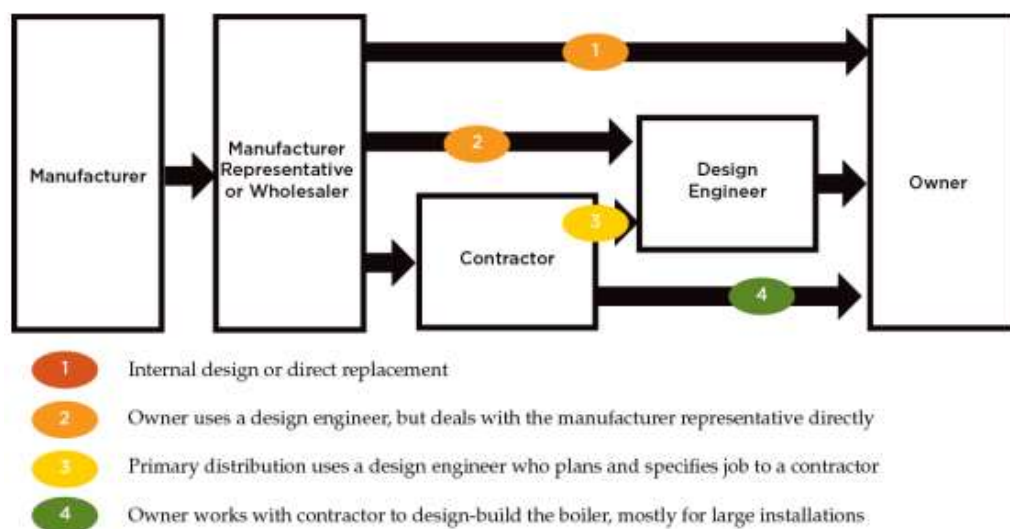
Manufacturer

Manufacturer Representative or Wholesaler

1

2

Design Engineer

Owner

3

Contractor

4

1 Internal design or direct replacement

2 Owner uses a design engineer, but deals with the manufacturer representative directly

3 Primary distribution uses a design engineer who plans and specifies job to a contractor

4 Owner works with contractor to design-build the boiler, mostly for large installations